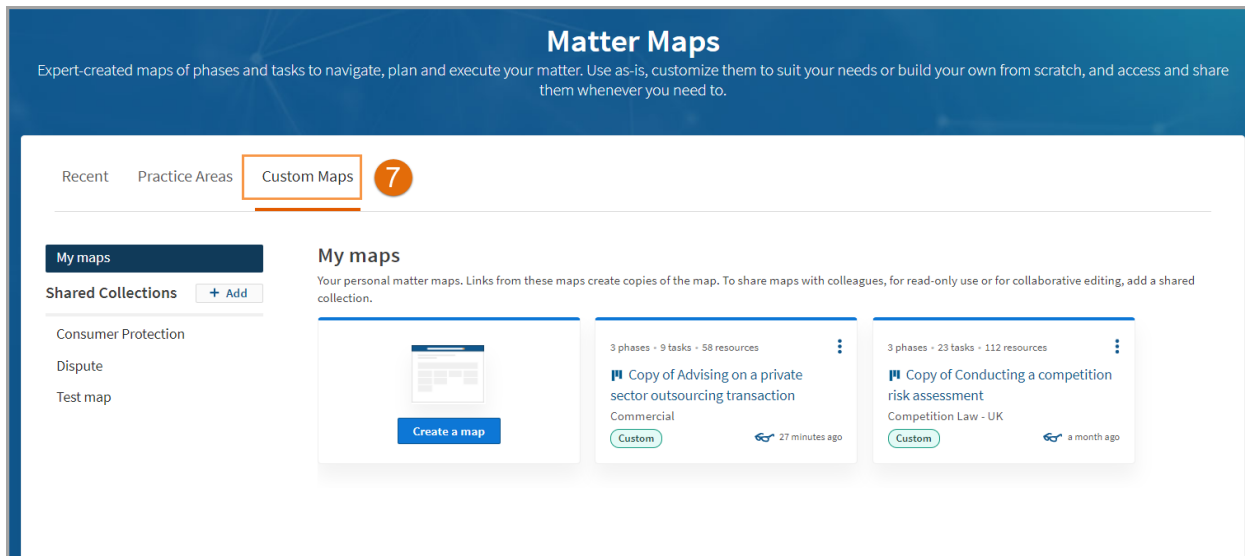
Matter Maps

Expert-created maps of phases and tasks to navigate, plan and execute your matter. Use as-is, customize them to suit your needs or build your own from scratch, and access and share them whenever you need to.

Recent Practice Areas Custom Maps 7

My maps

Shared Collections + Add

Consumer Protection

Dispute

Test map

My maps

Your personal matter maps. Links from these maps create copies of the map. To share maps with colleagues, for read-only use or for collaborative editing, add a shared collection.

Create a map

3 phases • 9 tasks • 58 resources

Copy of Advising on a private sector outsourcing transaction

Commercial

Custom

27 minutes ago

3 phases • 23 tasks • 112 resources

Copy of Conducting a competition risk assessment

Competition Law - UK

Custom

a month ago